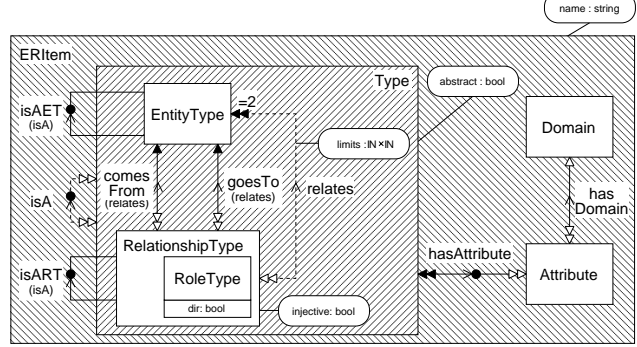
name : string

ERItem

Type

abstract : bool

EntityType

=2

isAET
(isA)

limits : $\mathbb{N} \times \mathbb{N}$

Domain

comes
From
(relates)

goesTo
(relates)

relates

isA

has
Domain

RelationshipType

hasAttribute

isART
(isA)

RoleType

Attribute

dir: bool

injective: bool